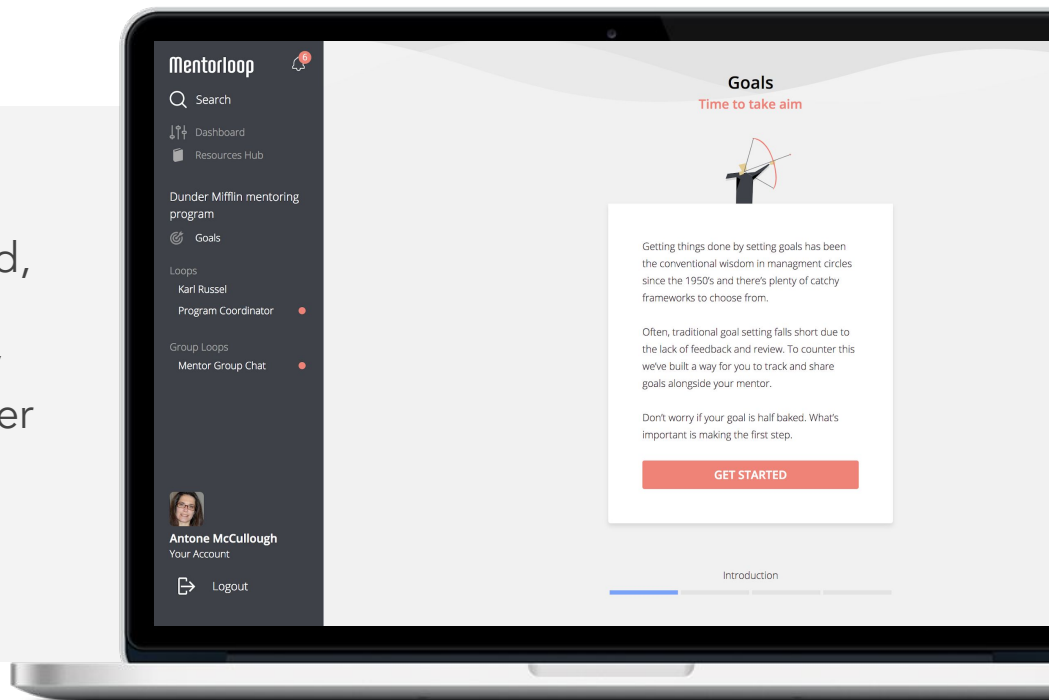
d,

,

er

Mentorloop

6

Search

Dashboard

Resources Hub

Dunder Mifflin mentoring program

Goals

Loops

Karl Russel

Program Coordinator

Group Loops

Mentor Group Chat

Antone McCullough

Your Account

Logout

Goals

Time to take aim

Getting things done by setting goals has been the conventional wisdom in managment circles since the 1950's and there's plenty of catchy frameworks to choose from.

Often, traditional goal setting falls short due to the lack of feedback and review. To counter this we've built a way for you to track and share goals alongside your mentor.

Don't worry if your goal is half baked. What's important is making the first step.

GET STARTED

Introduction